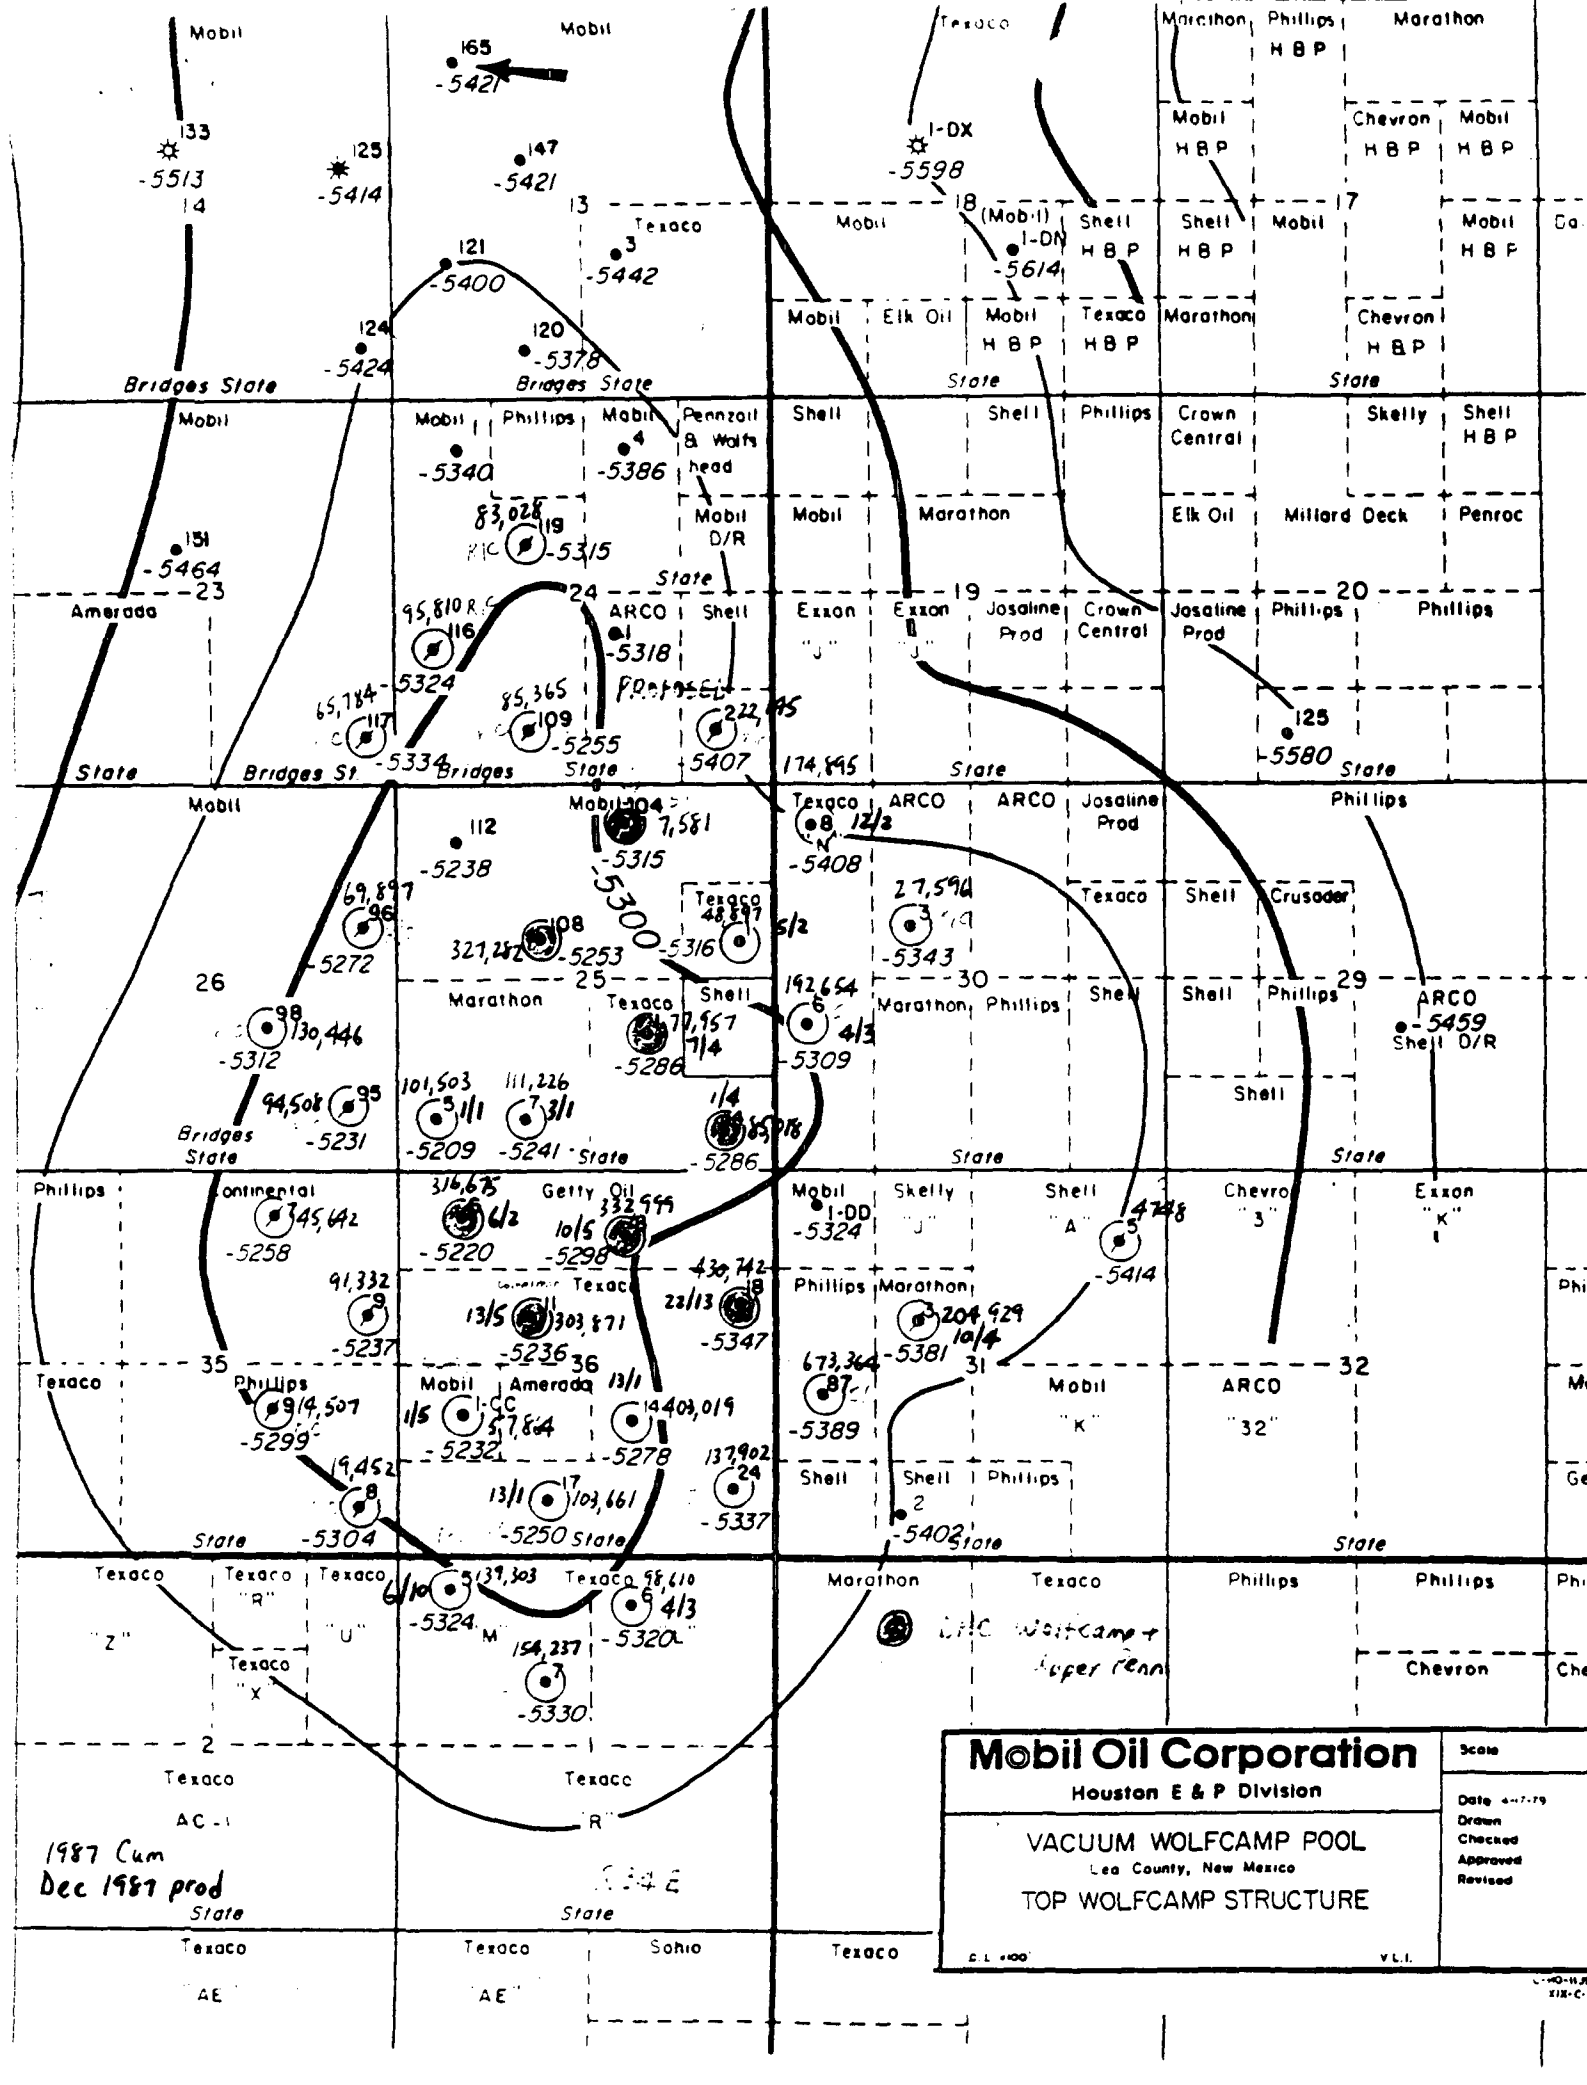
Mobil
Mobil
Texaco
Marathon Phillips HBP Marathon
165
-5421
133
-5513
14
125
-5414
147
-5421
1-DX
-5598
Mobil HBP
Chevron HBP
Mobil HBP
13
Texaco
3
-5442
Mobil
18
(Mobil)
1-DN
-5614
Shell HBP
Shell HBP
Mobil
17
Mobil HBP
Ca
121
-5400
124
-5424
120
-5378
Mobil
Elk Oil
Mobil HBP
Texaco HBP
Marathon
Chevron HBP
Bridges State
Bridges State
State
State
Mobil
Mobil
Phillips
Mobil
4
-5386
Pennzoil & Wolfs head
Shell
Shell
Phillips
Crown Central
Skelly
Shell HBP
-5340
83,028
19
-5315
Mobil D/R
Mobil
Marathon
Elk Oil
Millard Deck
Penroc
151
-5464
23
Amerada
State
24
ARCO
1
-5318
Shell
Exxon "J"
Exxon "J"
19
Josaline Prod
Crown Central
Josaline Prod
20
Phillips
Phillips
95,810
116
-5324
65,184
117
-5334
85,365
109
-5255
Proposed
222,195
5407
174,895
125
-5580
State
Bridges St.
Bridges
State
State
State
Mobil
112
-5238
Mobil 104
7,581
-5315
-5300
Texaco
8
12/2
"N"
-5408
ARCO
ARCO
Josaline Prod
Phillips
69,897
96
-5272
108
321,282
-5253
Texaco 48,897
5/2
-5316
27,590
3
-5343
Texaco
Shell
Crusader
26
25
Marathon
Texaco
Shell
30
Marathon
Phillips
Shell
Shell
Phillips
29
ARCO
-5459
Shell D/R
98
130,446
-5312
177,957
7/4
-5286
192,654
6
4/3
-5309
94,508
95
-5231
101,503
5
1/1
-5209
111,226
7
3/1
-5241
1/4
-5286
Shell
Bridges State
State
State
State
Phillips
Continental
345,642
-5258
316,675
6/2
-5220
Getty Oil
332,999
10/5
-5298
Mobil
1-DD
-5324
Skelly "J"
Shell "A"
5
4748
-5414
Chevron "3"
Exxon "K"
91,332
9
-5237
Texaco
11
13/5
303,871
-5236
36
430,742
18
22/13
-5347
Phillips
Marathon
3
204,929
10/4
-5381
Phi
35
Texaco
Phillips
914,507
-5299
Mobil
1-CC
1/5
57,864
-5232
Amerada
13/1
14
403,019
-5278
673,364
87
-5389
31
Mobil "K"
ARCO "32"
32
Mo
19,452
8
-5304
State
17
13/1
103,661
-5250
State
137,902
24
-5337
Shell
Shell
2
-5402
Phillips
State
State
Ge
Texaco
Texaco "R"
Texaco "U"
6/10
5
139,303
-5324
"M"
Texaco
98,610
9
4/3
-5320
Marathon
Texaco
Phillips
Phillips
Phi
"Z"
Texaco "X"
154,237
7
-5330
DHC Wolfcamp + Upper Penn
Chevron
Che
2
Texaco
AC-1
Texaco
"R"
Mobil Oil Corporation
Houston E & P Division
VACUUM WOLFCAMP POOL
Lea County, New Mexico
TOP WOLFCAMP STRUCTURE
Scale
Date 4-7-79
Drawn
Checked
Approved
Revised
C.I. 100'
V.L.I.
1987 Cum
Dec 1987 prod
34E
State
State
Texaco
AE
Texaco
AE
Sohio
Texaco